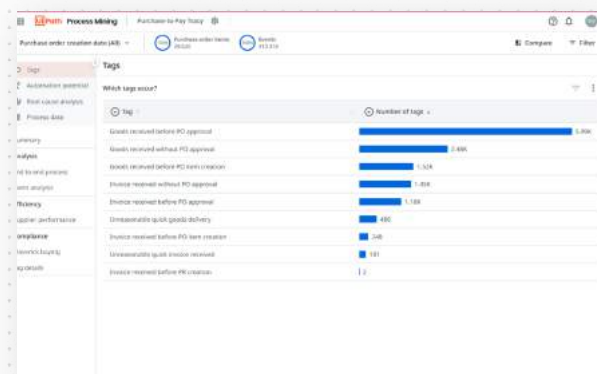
UiPath Process Mining   Purchase-to-Pay Tracy

Purchase order creation date (All)   Purchase order items 29,020   Events 313,514   Compare   Filter

Tags
Automation potential
Root cause analysis
Process data
Summary
Analysis
nd-to-end process
vent analysis
fficiency
upplier performance
ompliance
ework Inquiry
ay details

Tags

Which tags occur?

| Tag | Number of tags |
|---|---|
| Goods received before PO approval | 5.89K |
| Goods received without PO approval | 2.48K |
| Goods received before PO item creation | 1.52K |
| Invoice received without PO approval | 1.45K |
| Invoice received before PO approval | 1.18K |
| Unreasonable quick goods delivery | 490 |
| Invoice received before PO item creation | 348 |
| Unreasonable quick invoice received | 181 |
| Invoice received before PR creation | 2 |